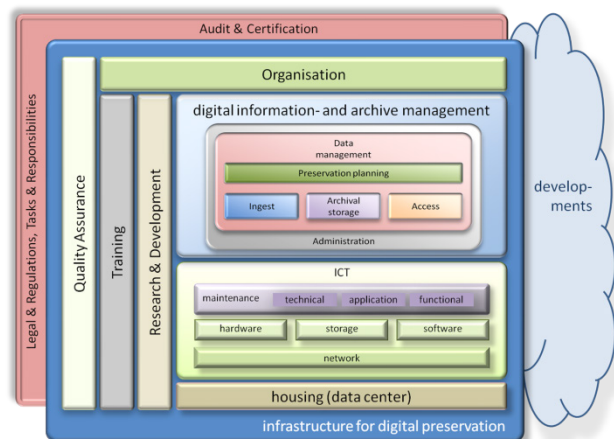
Audit & Certification

Legal & Regulations, Tasks & Responsibilities

Quality Assurance

Training

Research & Development

Organisation

digital information- and archive management

Data management

Preservation planning

Ingest

Archival storage

Access

Administration

ICT

maintenance

technical

application

functional

hardware

storage

software

network

housing (data center)

infrastructure for digital preservation

developments